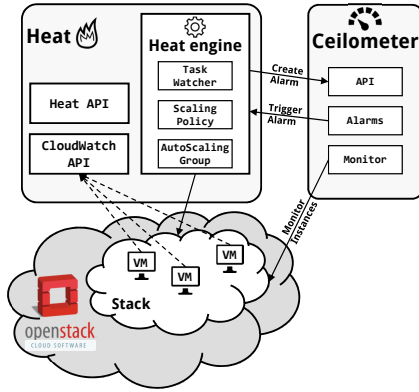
Heat

Heat engine

Task Watcher

Scaling Policy

AutoScaling Group

Heat API

CloudWatch API

Create Alarm

Trigger Alarm

Ceilometer

API

Alarms

Monitor

Monitor Instances

VM

VM

VM

VM

Stack

openstack

CLOUD SOFTWARE